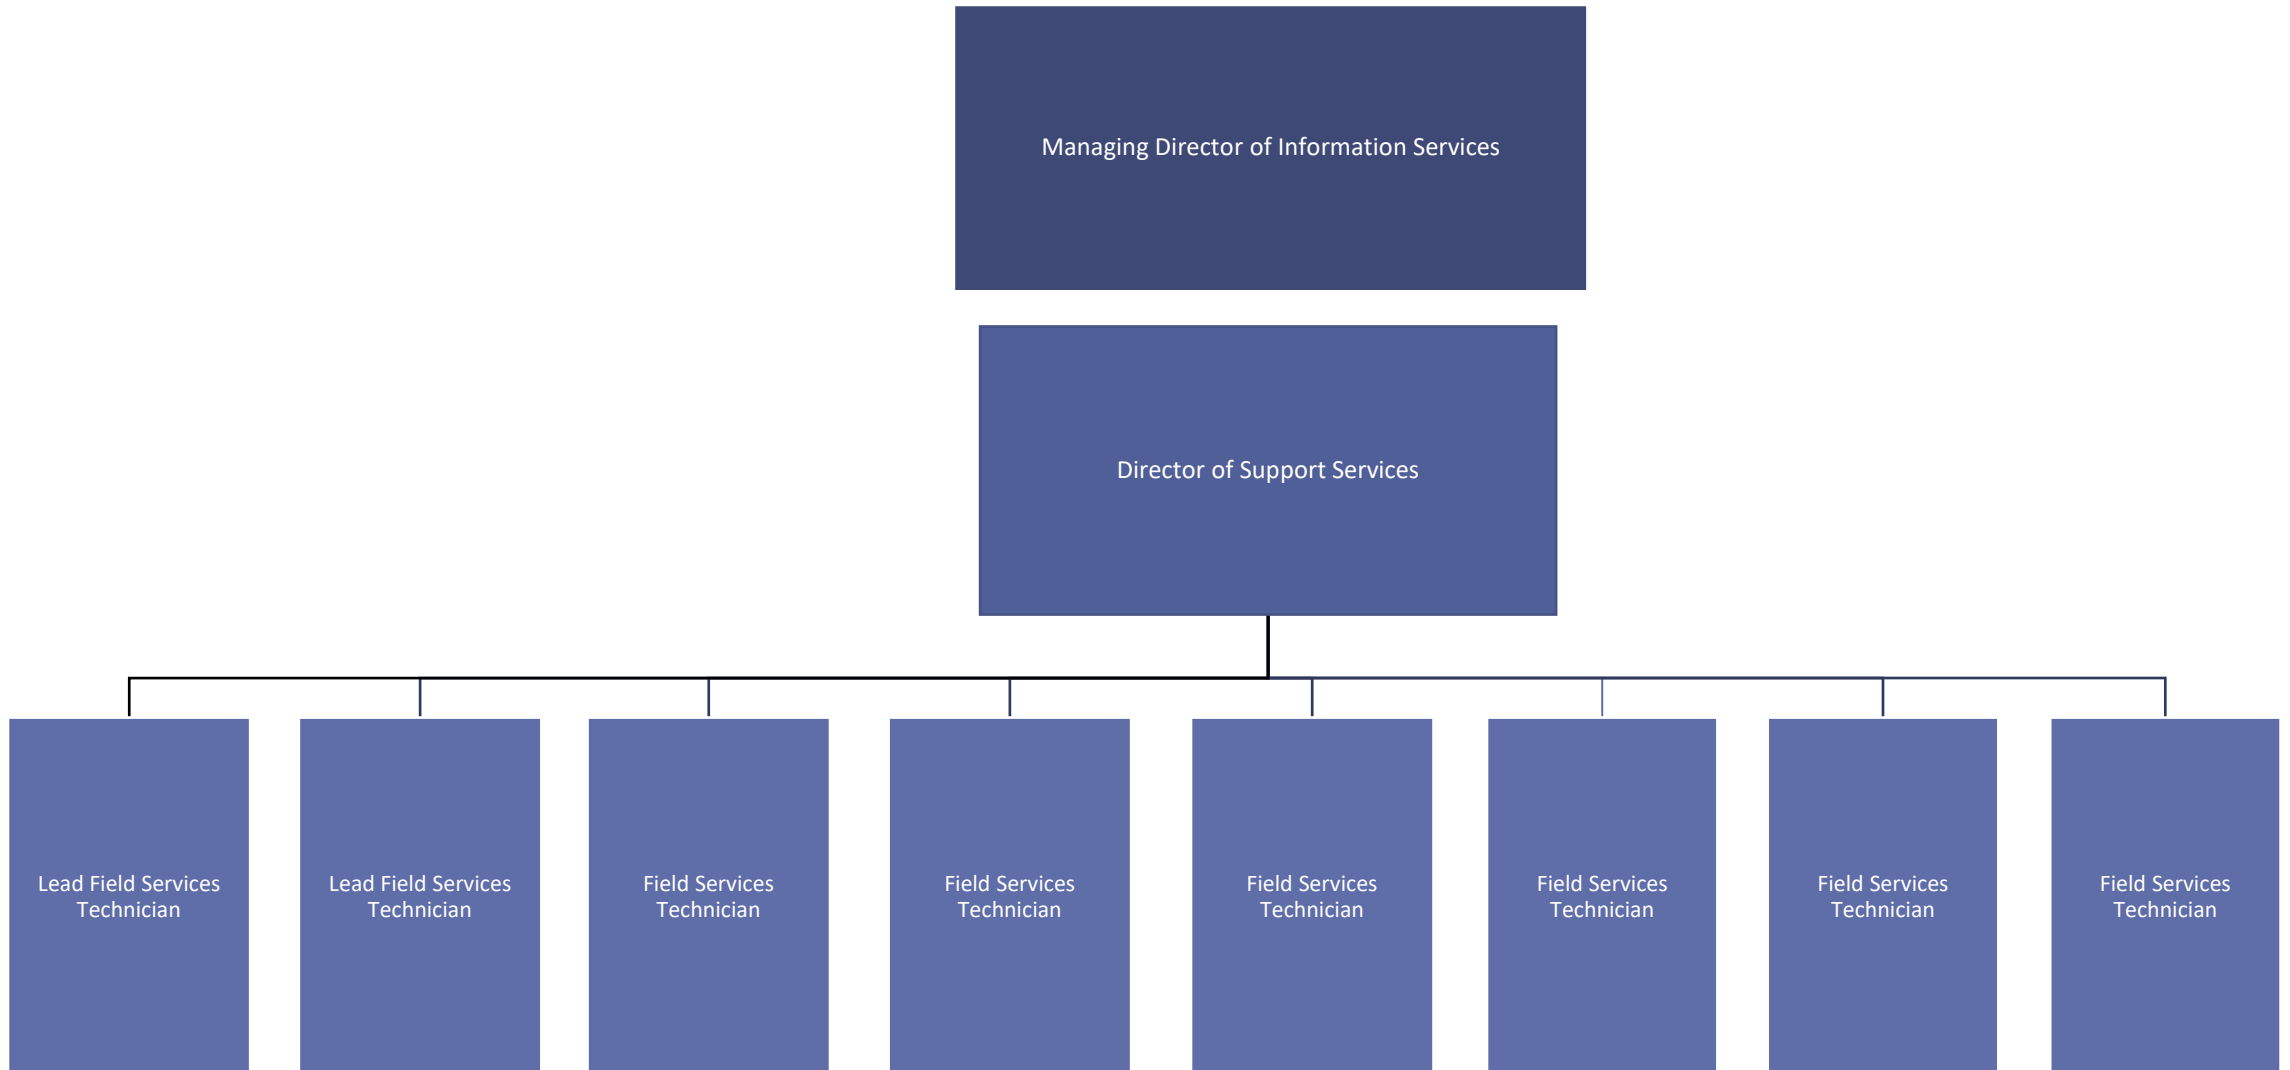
Managing Director of Information Services

Director of Support Services

Lead Field Services Technician

Lead Field Services Technician

Field Services Technician

Field Services Technician

Field Services Technician

Field Services Technician

Field Services Technician

Field Services Technician